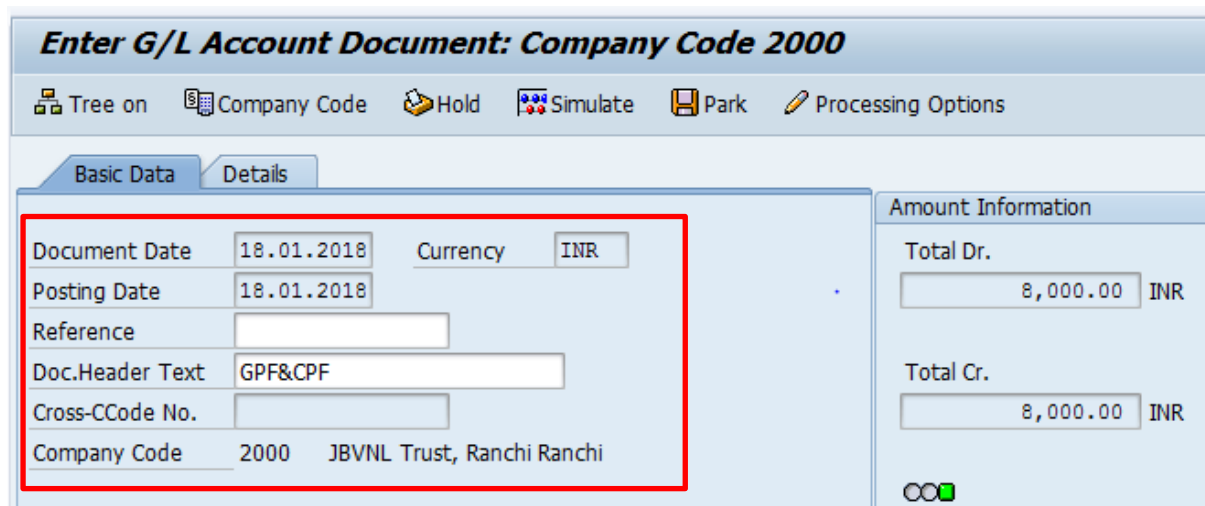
Enter G/L Account Document: Company Code 2000

Tree on    Company Code    Hold    Simulate    Park    Processing Options

Basic Data    Details

Document Date 18.01.2018    Currency INR
Posting Date 18.01.2018
Reference
Doc.Header Text GPF&CPF
Cross-CCode No.
Company Code 2000 JBVNL Trust, Ranchi Ranchi

Amount Information
Total Dr.
8,000.00 INR
Total Cr.
8,000.00 INR